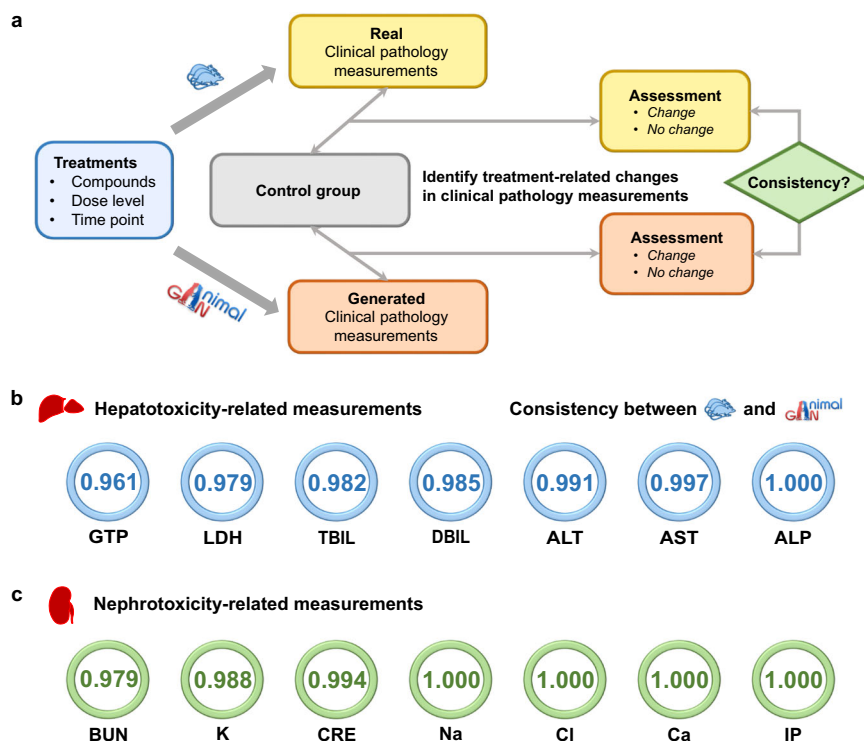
a

Treatments
- Compounds
- Dose level
- Time point

Real
Clinical pathology measurements

Control group

Identify treatment-related changes in clinical pathology measurements

Generated
Clinical pathology measurements

GAnimal

Assessment
- Change
- No change

Consistency?

Assessment
- Change
- No change

b

Hepatotoxicity-related measurements

Consistency between and GAnimal

| 0.961 | 0.979 | 0.982 | 0.985 | 0.991 | 0.997 | 1.000 |
|---|---|---|---|---|---|---|
| GTP | LDH | TBIL | DBIL | ALT | AST | ALP |

c

Nephrotoxicity-related measurements

| 0.979 | 0.988 | 0.994 | 1.000 | 1.000 | 1.000 | 1.000 |
|---|---|---|---|---|---|---|
| BUN | K | CRE | Na | Cl | Ca | IP |